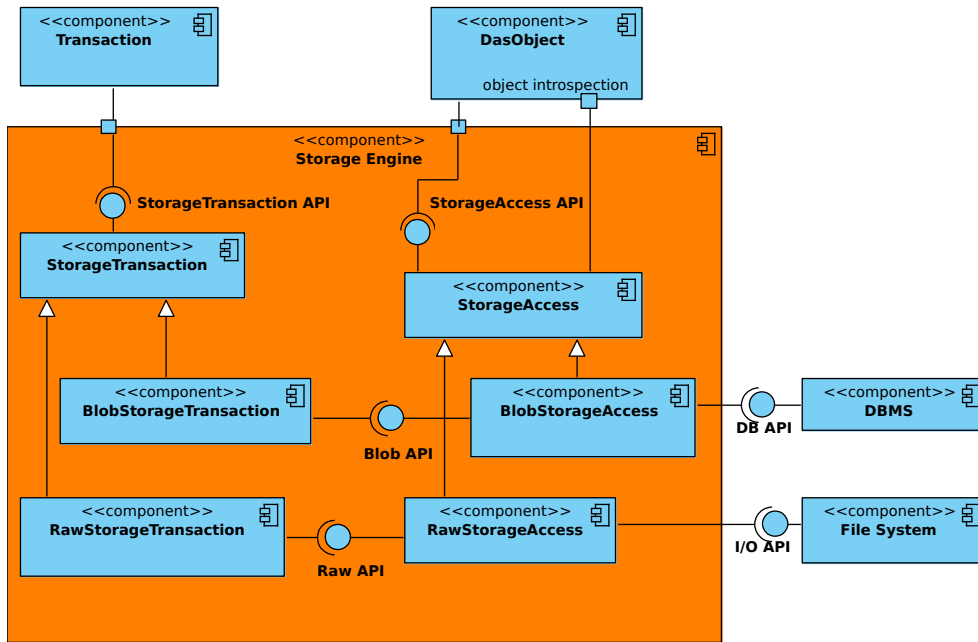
<<component>>
Transaction

<<component>>
DasObject

object introspection

<<component>>
Storage Engine

StorageTransaction API

StorageAccess API

<<component>>
StorageTransaction

<<component>>
StorageAccess

<<component>>
BlobStorageTransaction

Blob API

<<component>>
BlobStorageAccess

DB API

<<component>>
DBMS

<<component>>
RawStorageTransaction

Raw API

<<component>>
RawStorageAccess

I/O API

<<component>>
File System